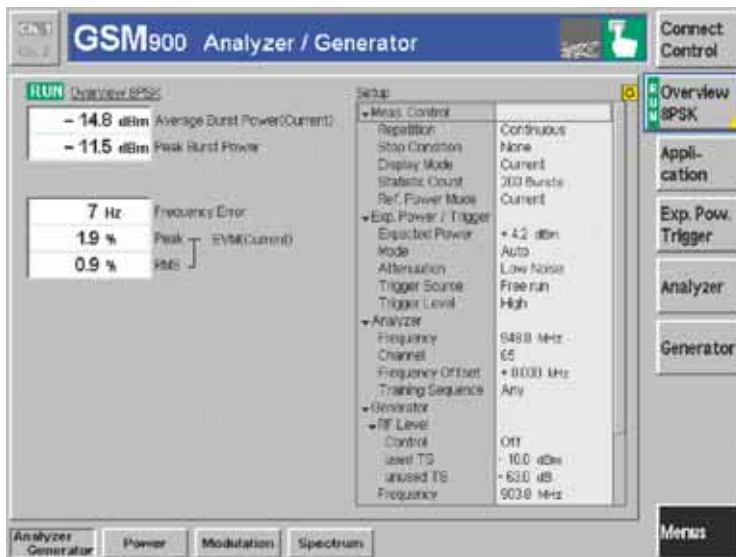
GSM900 Analyzer / Generator

Connect Control

RUN Overview 8PSK

– 14.8 dBm Average Burst Power(Current)
– 11.5 dBm Peak Burst Power

7 Hz Frequency Error
1.9 % Peak EVM(Current)
0.9 % RMS

Setup

| | |
|---|---|
| ▾Meas. Control | |
| Repetition | Continuous |
| Stop Condition | None |
| Display Mode | Current |
| Statistic Count | 200 Bursts |
| Ref. Power Mode | Current |
| ▾Exp. Power / Trigger | |
| Expected Power | + 4.2 dBm |
| Mode | Auto |
| Attenuation | Low Noise |
| Trigger Source | Free run |
| Trigger Level | High |
| ▾Analyzer | |
| Frequency | 948.0 MHz |
| Channel | 65 |
| Frequency Offset | + 0.000 kHz |
| Training Sequence | Any |
| ▾Generator | |
| ▾RF Level | |
| Control | Off |
| used TS | - 10.0 dBm |
| unused TS | - 63.0 dB |
| Frequency | 903.0 MHz |

Overview 8PSK

Application

Exp. Pow. Trigger

Analyzer

Generator

Analyzer Generator

Power

Modulation

Spectrum

Menus